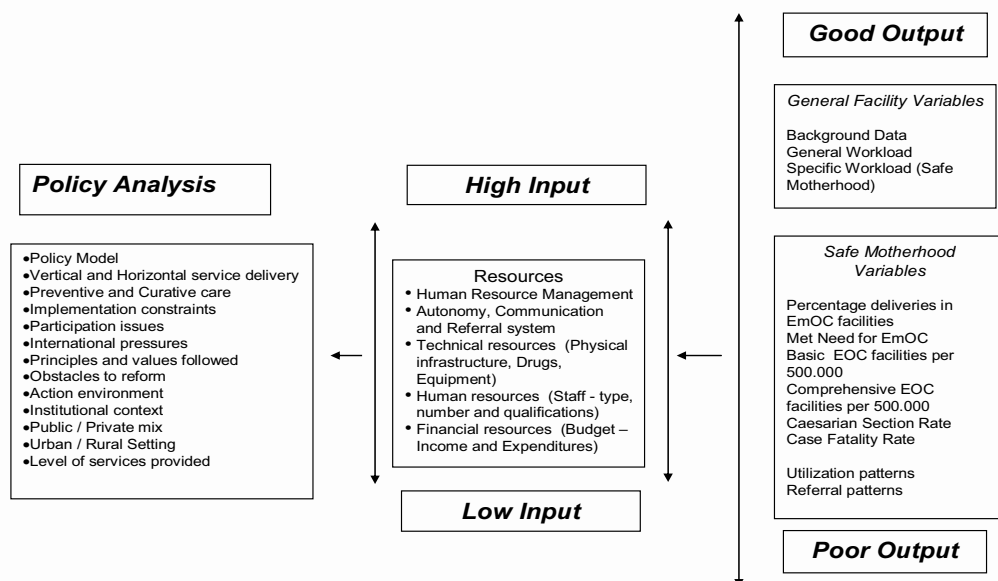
Good Output

General Facility Variables

Background Data
General Workload
Specific Workload (Safe Motherhood)

Policy Analysis

High Input

•Policy Model
•Vertical and Horizontal service delivery
•Preventive and Curative care
•Implementation constraints
•Participation issues
•International pressures
•Principles and values followed
•Obstacles to reform
•Action environment
•Institutional context
•Public / Private mix
•Urban / Rural Setting
•Level of services provided

Resources
• Human Resource Management
• Autonomy, Communication and Referral system
• Technical resources (Physical infrastructure, Drugs, Equipment)
• Human resources (Staff - type, number and qualifications)
• Financial resources (Budget – Income and Expenditures)

Safe Motherhood Variables

Percentage deliveries in EmOC facilities
Met Need for EmOC
Basic EOC facilities per 500.000
Comprehensive EOC facilities per 500.000
Caesarian Section Rate
Case Fatality Rate

Utilization patterns
Referral patterns

Low Input

Poor Output